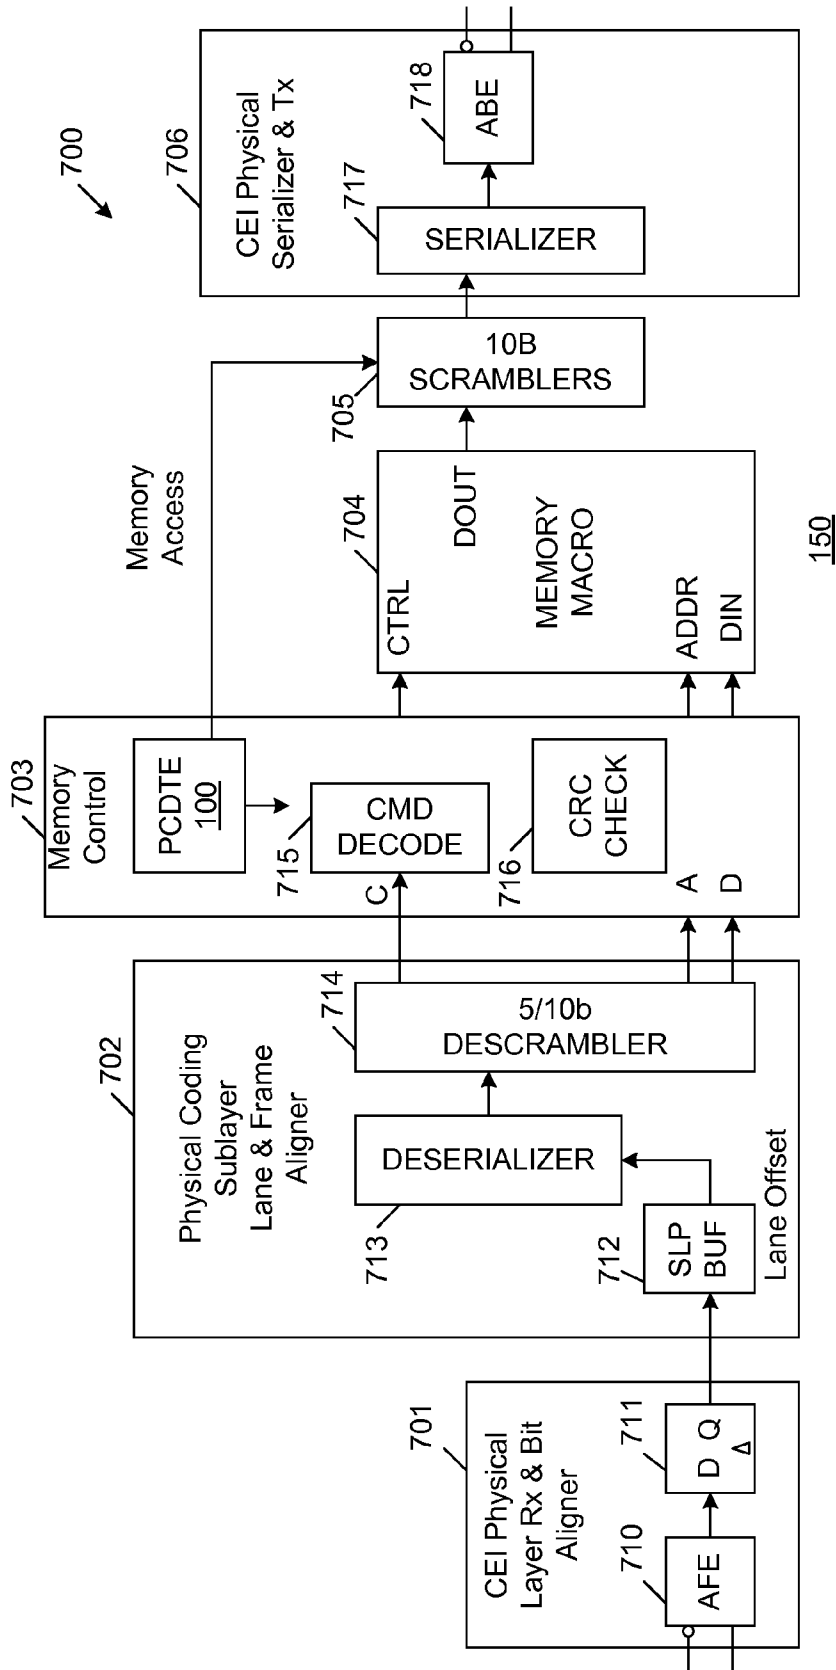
700

706

CEI Physical Serializer & Tx

718

ABE

717

SERIALIZER

10B SCRAMBLERS

705

Memory Access

704

CTRL

DOUT

MEMORY MACRO

ADDR

DIN

150

703

Memory Control

PCDTE 100

715

CMD DECODE

716

CRC CHECK

C

A

D

702

Physical Coding Sublayer Lane & Frame Aligner

714

5/10b DESCRAMBLER

DESERIALIZER

713

712

SLP BUF

Lane Offset

701

CEI Physical Layer Rx & Bit Aligner

711

D Q

710

AFE